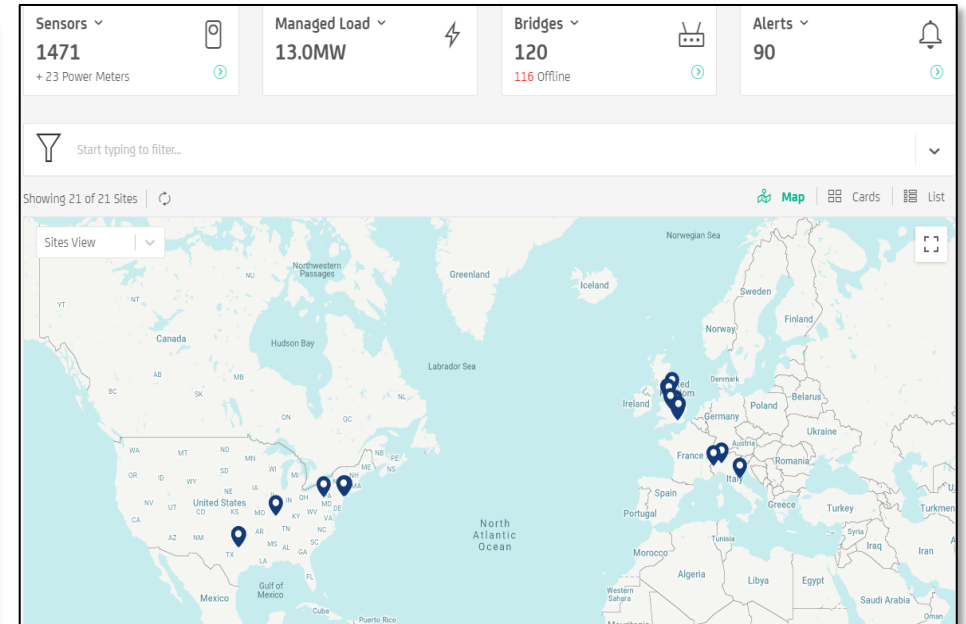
Sensors
1471
+ 23 Power Meters

Managed Load
13.0MW

Bridges
120
116 Offline

Alerts
90

Start typing to filter...

Showing 21 of 21 Sites

Map Cards List

Sites View

Norwegian Sea
NU
Northwestern Passages
Greenland
Iceland
Sweden
YT
NT
Finland
Norway
Canada
Hudson Bay
Labrador Sea
AB
MB
Denmark
BC
SK
NL
Ireland
Poland
Belarus
Germany
ON
QC
Ukraine
WA
MT
ND
NB
PE
France
Austria
MN
NS
Romania
OR
ID
WY
SD
WI
MI
ME
NH
NE
IA
MA
Italy
NV
United States
IL
IN
OH
PA
Spain
UT
CO
KS
MO
WV
MD
DE
Portugal
Greece
Turkey
Turkmen
CA
KY
VA
North Atlantic Ocean
AZ
NM
OK
AR
TN
NC
Syria
MS
AL
SC
Tunisia
Iraq
Iran
TX
LA
GA
Morocco
FL
Algeria
Libya
Egypt
Gulf of Mexico
Mexico
Western Sahara
Saudi Arabia
Cuba
Puerto Rico
Oman